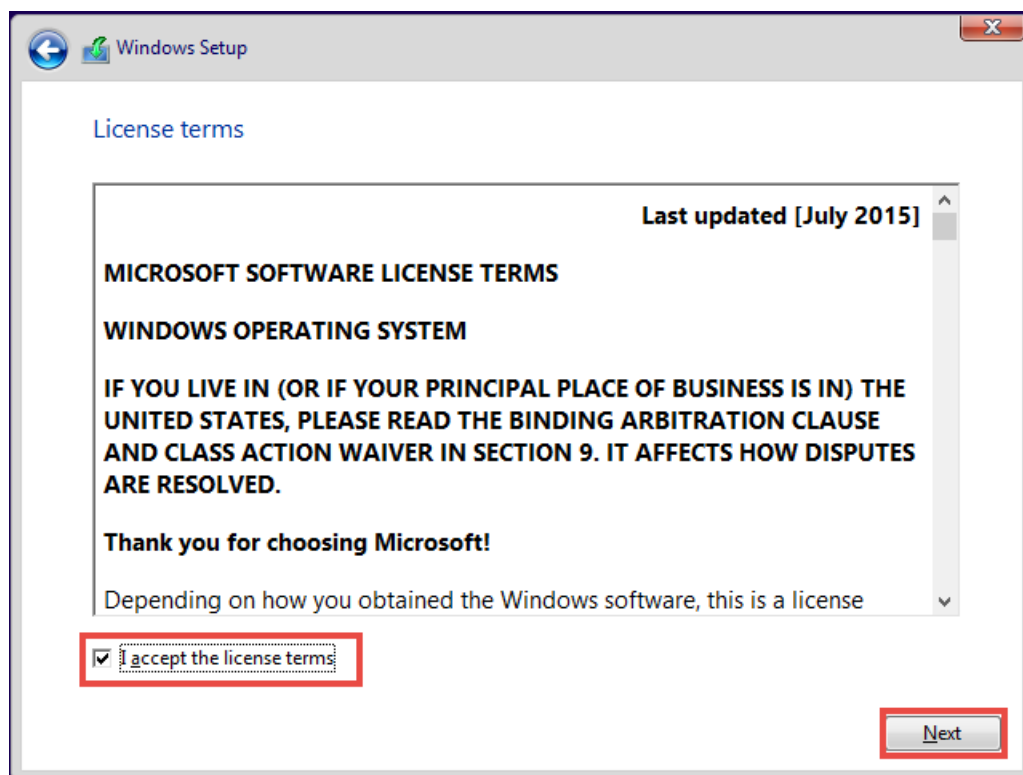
Windows Setup

License terms

Last updated [July 2015]

MICROSOFT SOFTWARE LICENSE TERMS

WINDOWS OPERATING SYSTEM

IF YOU LIVE IN (OR IF YOUR PRINCIPAL PLACE OF BUSINESS IS IN) THE UNITED STATES, PLEASE READ THE BINDING ARBITRATION CLAUSE AND CLASS ACTION WAIVER IN SECTION 9. IT AFFECTS HOW DISPUTES ARE RESOLVED.

Thank you for choosing Microsoft!

Depending on how you obtained the Windows software, this is a license

I accept the license terms

Next